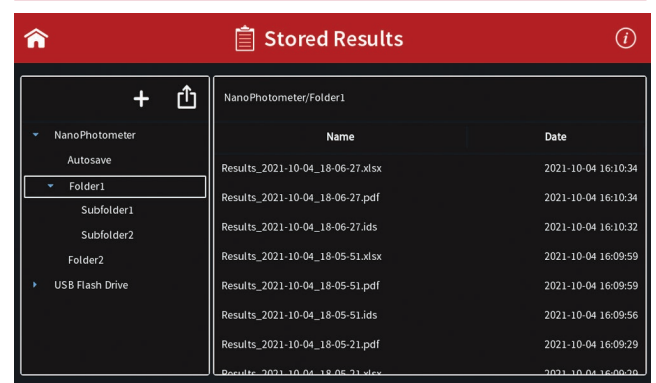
Stored Results

NanoPhotometer
Autosave
Folder1
Subfolder1
Subfolder2
Folder2
USB Flash Drive

NanoPhotometer/Folder1

| Name | Date |
|---|---|
| Results_2021-10-04_18-06-27.xlsx | 2021-10-04 16:10:34 |
| Results_2021-10-04_18-06-27.pdf | 2021-10-04 16:10:34 |
| Results_2021-10-04_18-06-27.ids | 2021-10-04 16:10:32 |
| Results_2021-10-04_18-05-51.xlsx | 2021-10-04 16:09:59 |
| Results_2021-10-04_18-05-51.pdf | 2021-10-04 16:09:59 |
| Results_2021-10-04_18-05-51.ids | 2021-10-04 16:09:56 |
| Results_2021-10-04_18-05-21.pdf | 2021-10-04 16:09:29 |
| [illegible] | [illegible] |